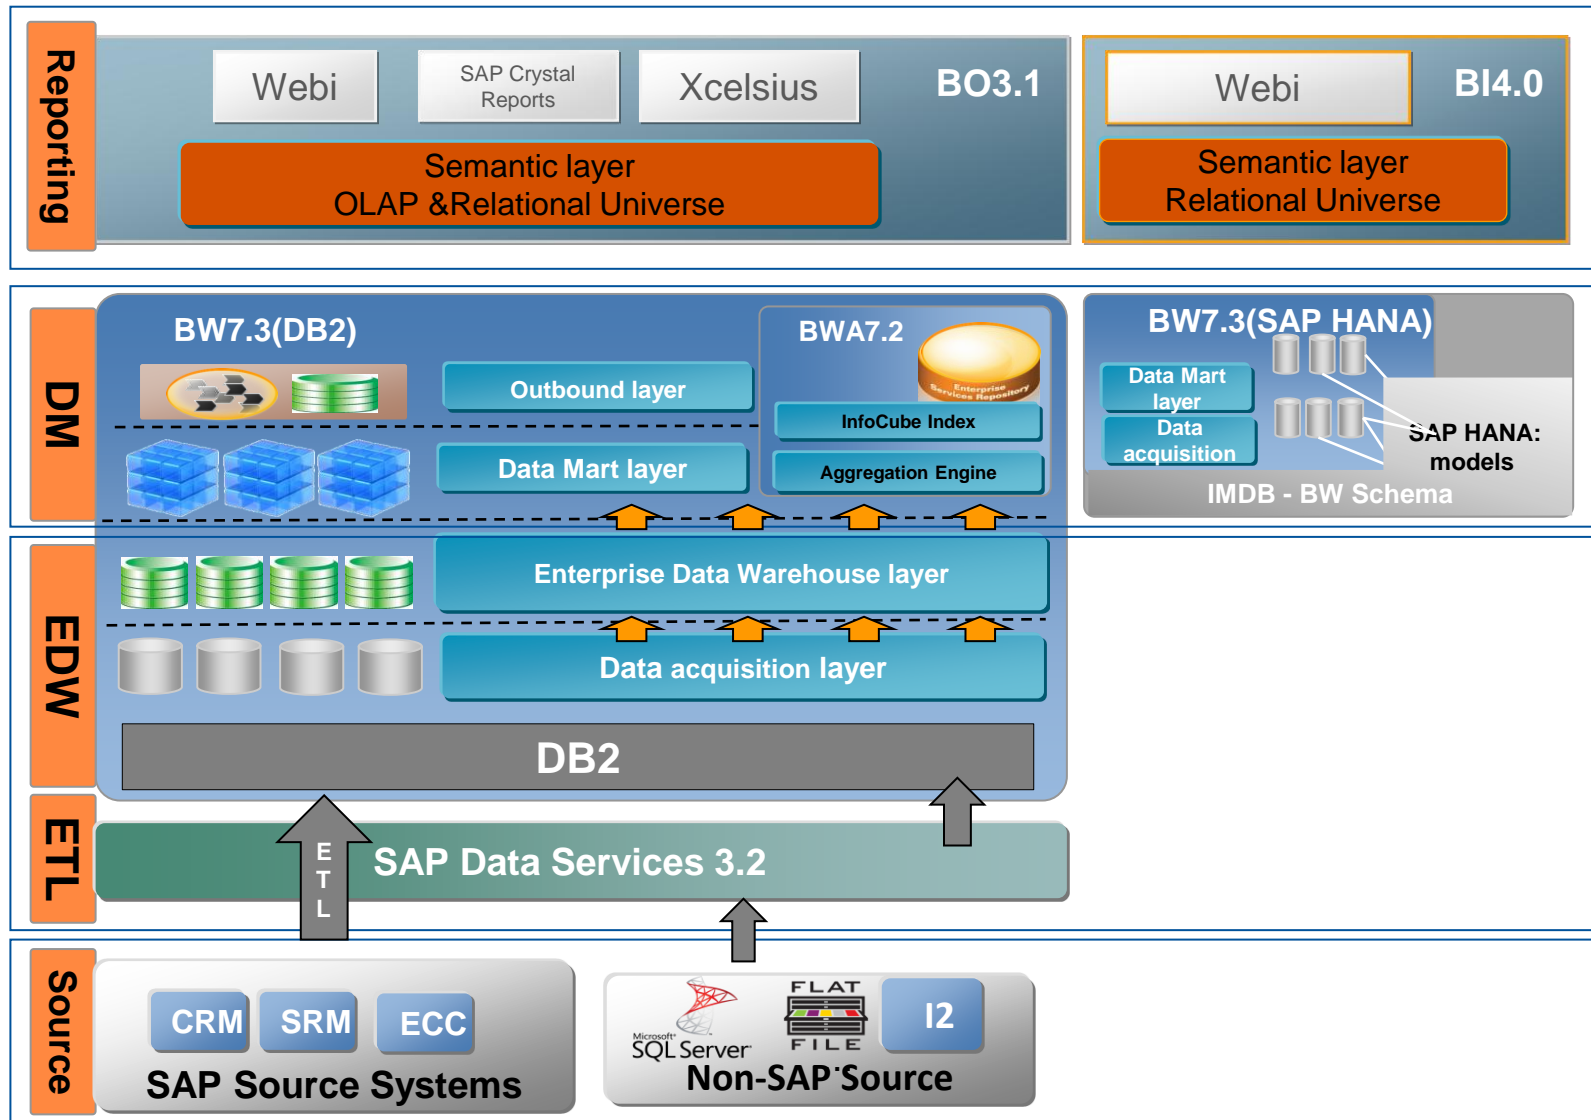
Reporting

Webi

SAP Crystal Reports

Xcelsius

BO3.1

Semantic layer
OLAP &Relational Universe

Webi

BI4.0

Semantic layer
Relational Universe

DM

BW7.3(DB2)

Outbound layer

Data Mart layer

BWA7.2

Enterprise Services Repository

InfoCube Index

Aggregation Engine

BW7.3(SAP HANA)

Data Mart layer

Data acquisition

SAP HANA: models

IMDB - BW Schema

EDW

Enterprise Data Warehouse layer

Data acquisition layer

DB2

ETL

E T L

SAP Data Services 3.2

Source

CRM

SRM

ECC

SAP Source Systems

Microsoft SQL Server

FLAT FILE

I2

Non-SAP Source